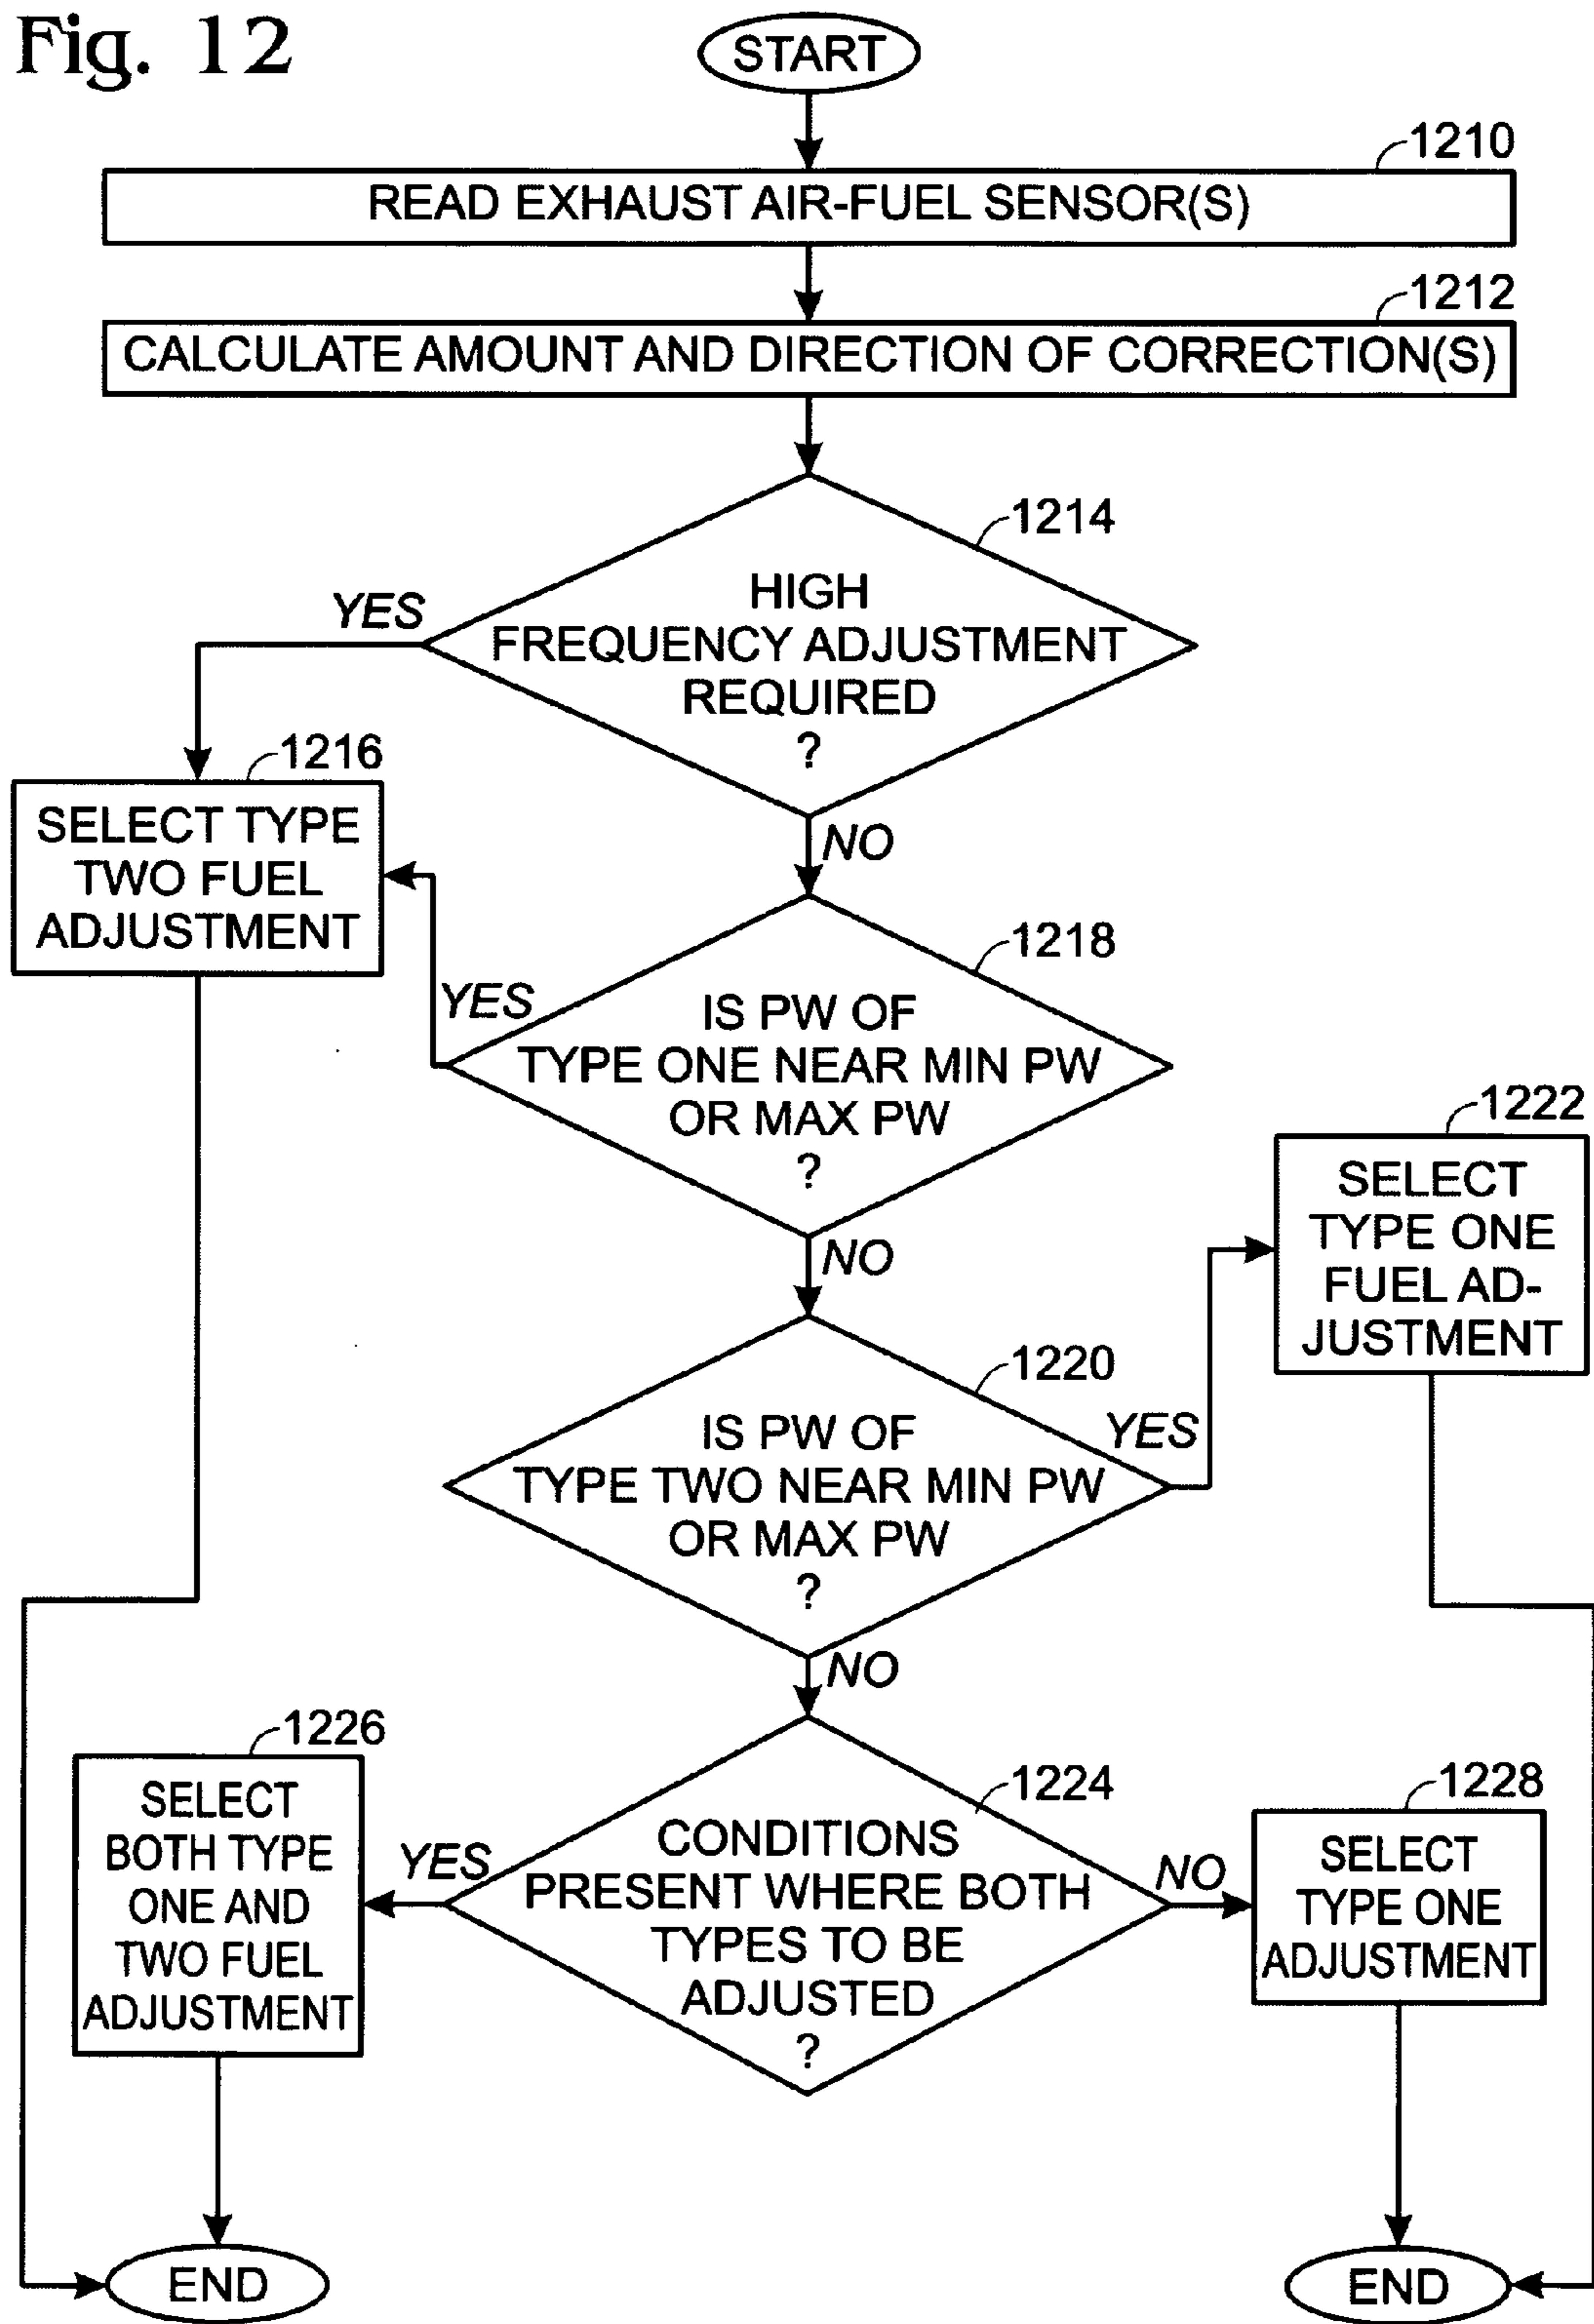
Fig. 12

START

1210
READ EXHAUST AIR-FUEL SENSOR(S)

1212
CALCULATE AMOUNT AND DIRECTION OF CORRECTION(S)

1214
HIGH FREQUENCY ADJUSTMENT REQUIRED ?

YES

1216
SELECT TYPE TWO FUEL ADJUSTMENT

NO

1218
IS PW OF TYPE ONE NEAR MIN PW OR MAX PW ?

YES

NO

1222
SELECT TYPE ONE FUEL ADJUSTMENT

1220
IS PW OF TYPE TWO NEAR MIN PW OR MAX PW ?

YES

NO

1226
SELECT BOTH TYPE ONE AND TWO FUEL ADJUSTMENT

1224
CONDITIONS PRESENT WHERE BOTH TYPES TO BE ADJUSTED ?

YES

NO

1228
SELECT TYPE ONE ADJUSTMENT

END

END